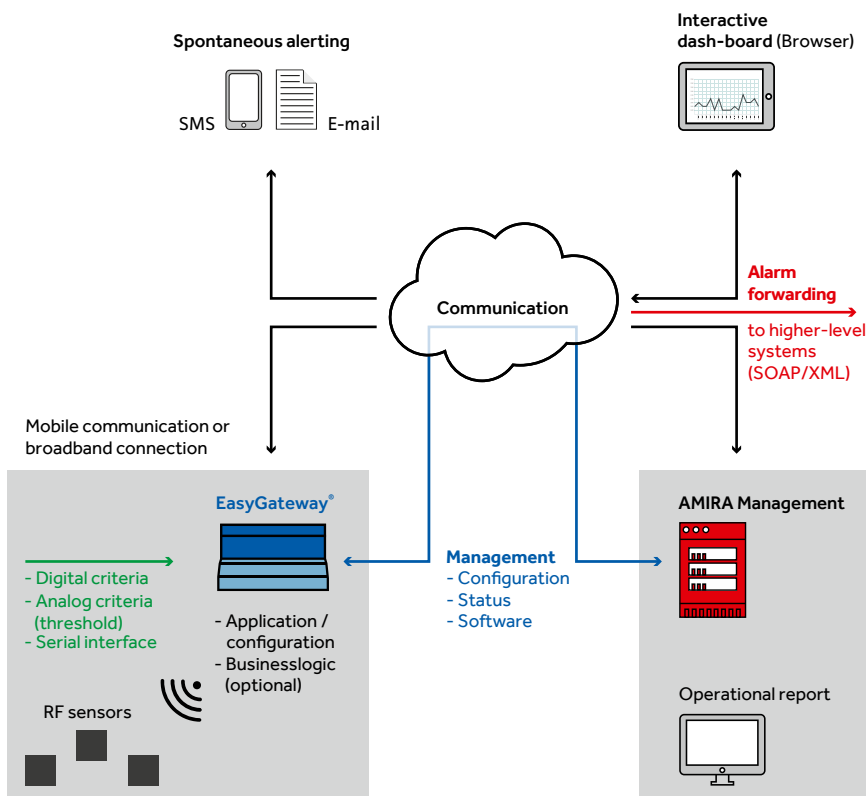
Spontaneous alerting

SMS

E-mail

Interactive dash-board (Browser)

Communication

Alarm forwarding

to higher-level systems (SOAP/XML)

Mobile communication or broadband connection

EasyGateway®

- Digital criteria
- Analog criteria (threshold)
- Serial interface

- Application / configuration
- Businesslogic (optional)

RF sensors

Management
- Configuration
- Status
- Software

AMIRA Management

Operational report